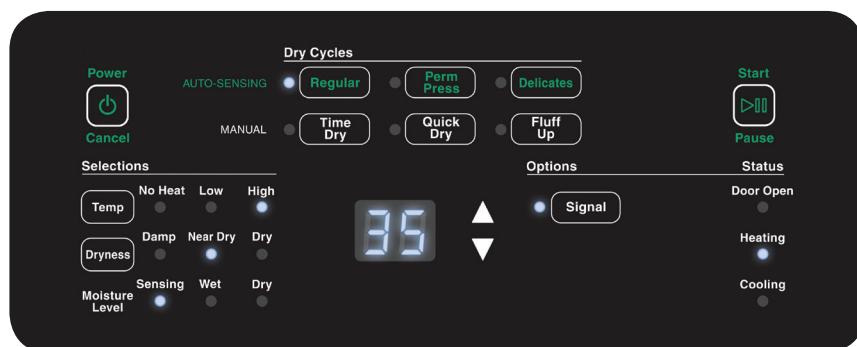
Dry Cycles

Power
Cancel

AUTO-SENSING Regular Perm Press Delicates

MANUAL Time Dry Quick Dry Fluff Up

Start
Pause

Selections

Temp No Heat Low High

Dryness Damp Near Dry Dry

Moisture Level Sensing Wet Dry

35

Options

Signal

Status

Door Open

Heating

Cooling